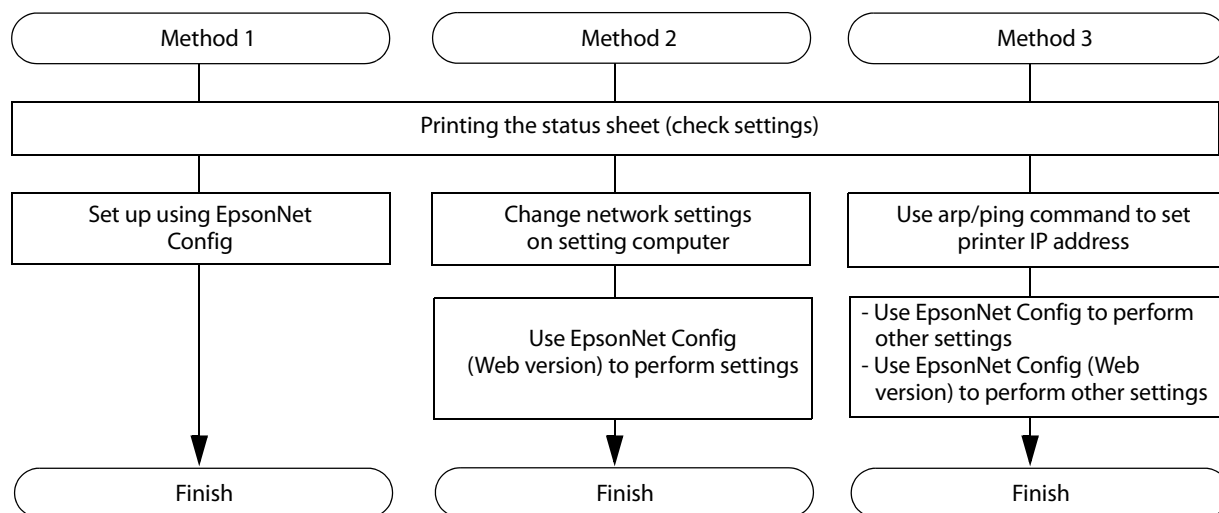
Method 1

Method 2

Method 3

Printing the status sheet (check settings)

Set up using EpsonNet Config

Change network settings on setting computer

Use arp/ping command to set printer IP address

Use EpsonNet Config (Web version) to perform settings

- Use EpsonNet Config to perform other settings
- Use EpsonNet Config (Web version) to perform other settings

Finish

Finish

Finish